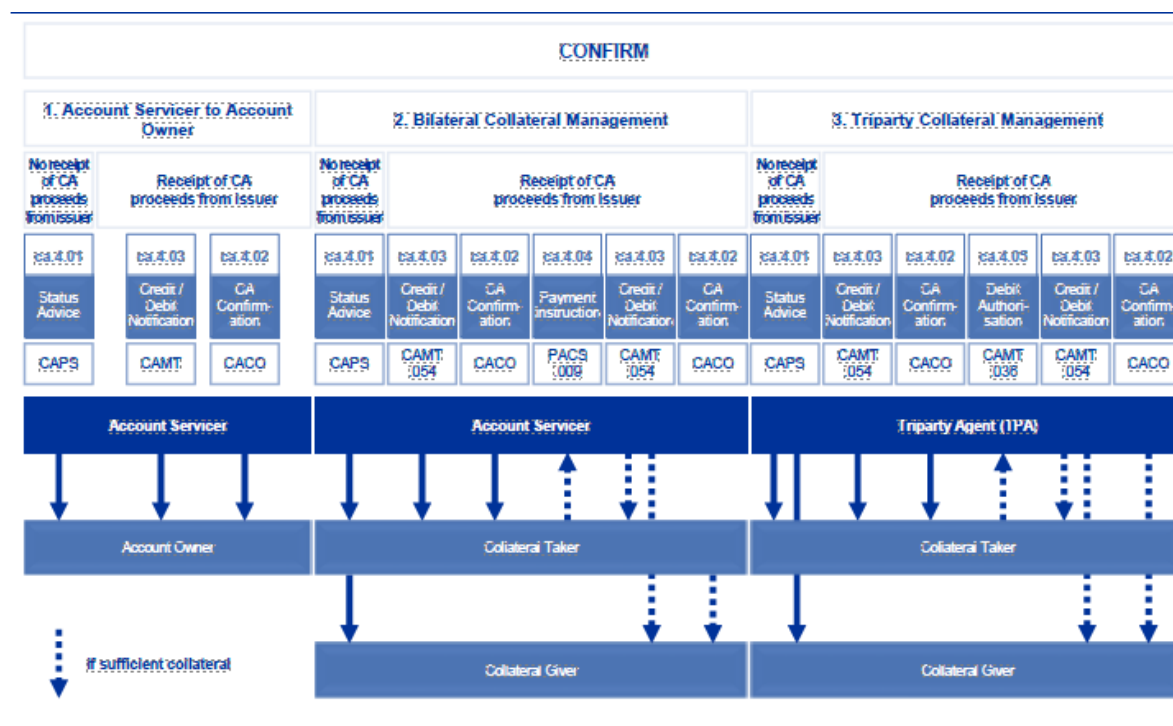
CONFIRM

| 1. Account Servicer to Account Owner | | | 2. Bilateral Collateral Management | | | | | | 3. Triparty Collateral Management | | | | | |
|---|---|---|---|---|---|---|---|---|---|---|---|---|---|---|
| No receipt of CA proceeds from issuer | Receipt of CA proceeds from issuer | | No receipt of CA proceeds from issuer | Receipt of CA proceeds from issuer | | | | | No receipt of CA proceeds from issuer | Receipt of CA proceeds from issuer | | | | |
| ca.t.01 | ca.t.03 | ca.t.02 | ca.t.01 | ca.t.03 | ca.t.02 | ca.t.04 | ca.t.03 | ca.t.02 | ca.t.01 | ca.t.03 | ca.t.02 | ca.t.05 | ca.t.03 | ca.t.02 |
| Status Advice | Credit / Debit Notification | CA Confirmation | Status Advice | Credit / Debit Notification | CA Confirmation | Payment instruction | Credit / Debit Notification | CA Confirmation | Status Advice | Credit / Debit Notification | CA Confirmation | Debit Authorisation | Credit / Debit Notification | CA Confirmation |
| CAPS | CAMT | CACO | CAPS | CAMT 054 | CACO | PACS 009 | CAMT 054 | CACO | CAPS | CAMT 054 | CACO | CAMT 036 | CAMT 054 | CACO |

Account Servicer

Account Servicer

Triparty Agent (TPA)

Account Owner

Collateral Taker

Collateral Taker

if sufficient collateral

Collateral Giver

Collateral Giver